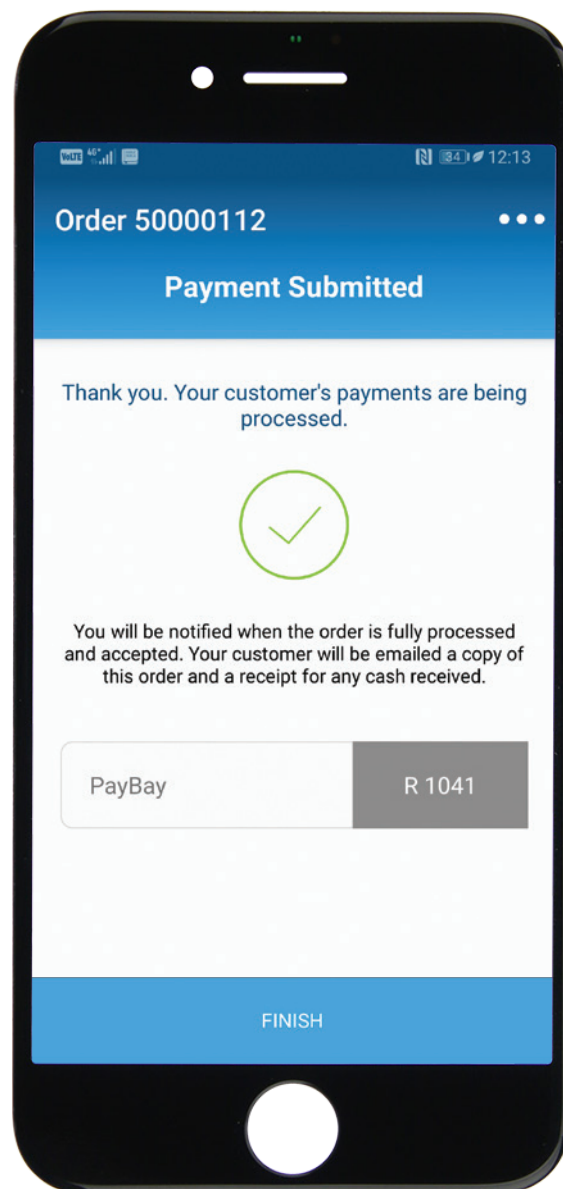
VoLTE 4G 34 12:13

Order 50000112

Payment Submitted

Thank you. Your customer's payments are being processed.

You will be notified when the order is fully processed and accepted. Your customer will be emailed a copy of this order and a receipt for any cash received.

PayBay
R 1041

FINISH